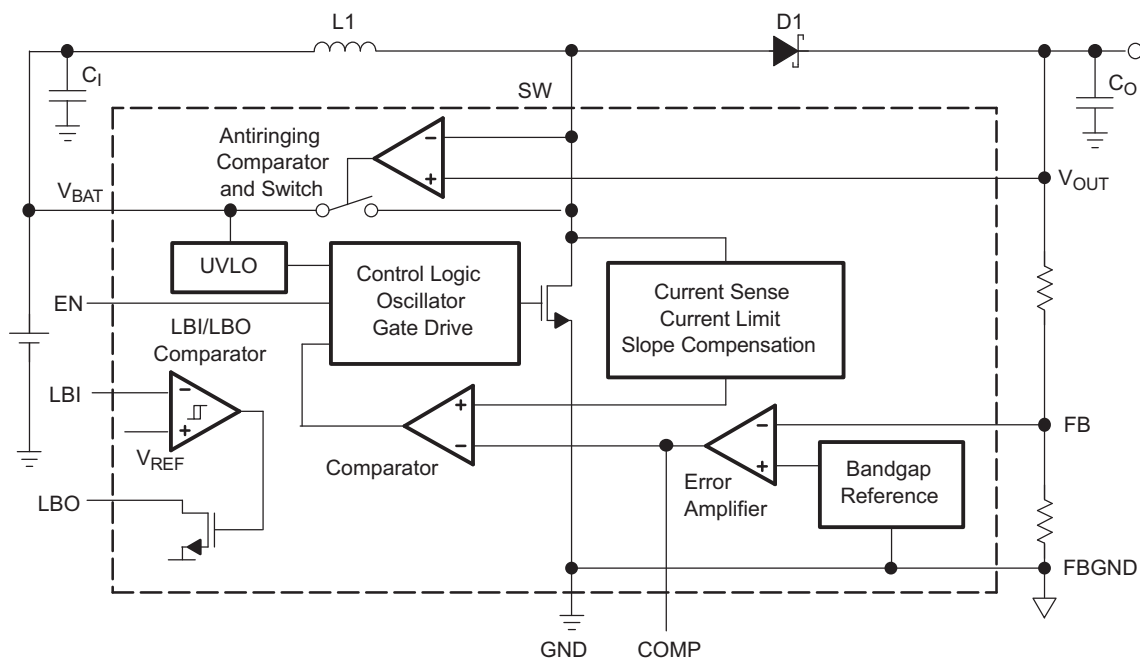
L1

D1

$C_I$

$C_O$

SW

Antiringing Comparator and Switch

−

+

$V_{BAT}$

$V_{OUT}$

UVLO

Control Logic Oscillator Gate Drive

Current Sense Current Limit Slope Compensation

EN

LBI/LBO Comparator

LBI

−

+

$V_{REF}$

+

−

Comparator

−

+

Error Amplifier

Bandgap Reference

FB

LBO

FBGND

GND

COMP